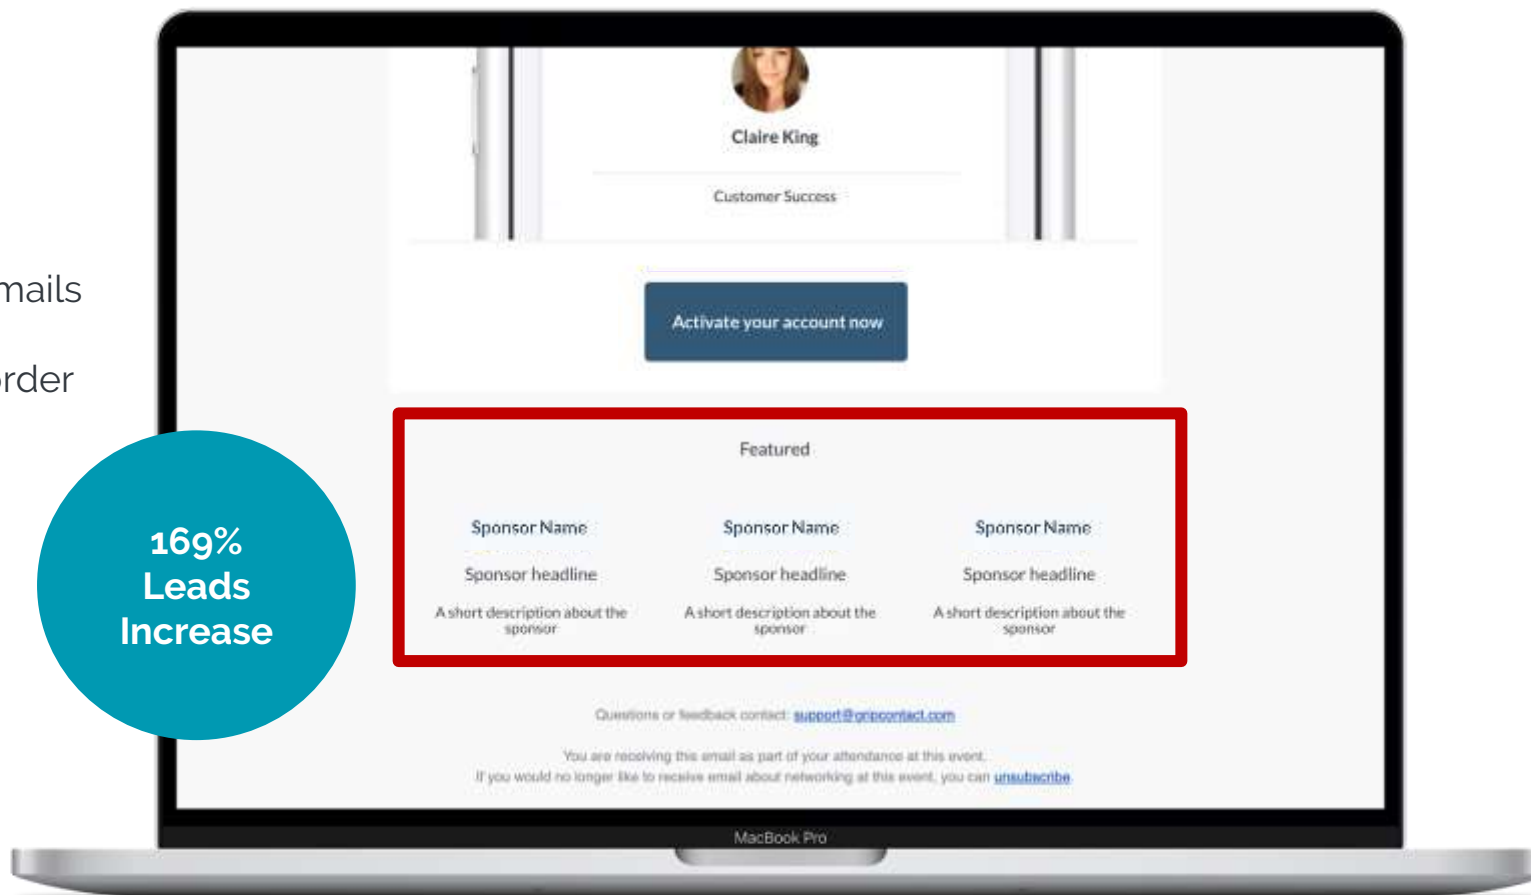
mails

rder

169%
Leads
Increase

Claire King

Customer Success

Activate your account now

Featured

Sponsor Name

Sponsor headline

A short description about the sponsor

Sponsor Name

Sponsor headline

A short description about the sponsor

Sponsor Name

Sponsor headline

A short description about the sponsor

Questions or feedback contact: support@gripcontact.com

You are receiving this email as part of your attendance at this event.
If you would no longer like to receive email about networking at this event, you can unsubscribe

MacBook Pro